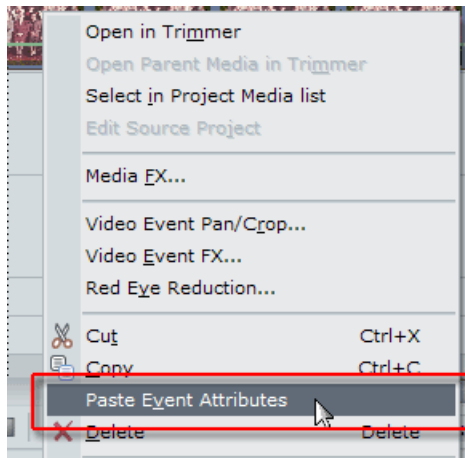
Open in Trimmer
Open Parent Media in Trimmer
Select in Project Media list
Edit Source Project

Media FX...

Video Event Pan/Crop...
Video Event FX...
Red Eye Reduction...

Cut Ctrl+X
Copy Ctrl+C
Paste Event Attributes
Delete Delete